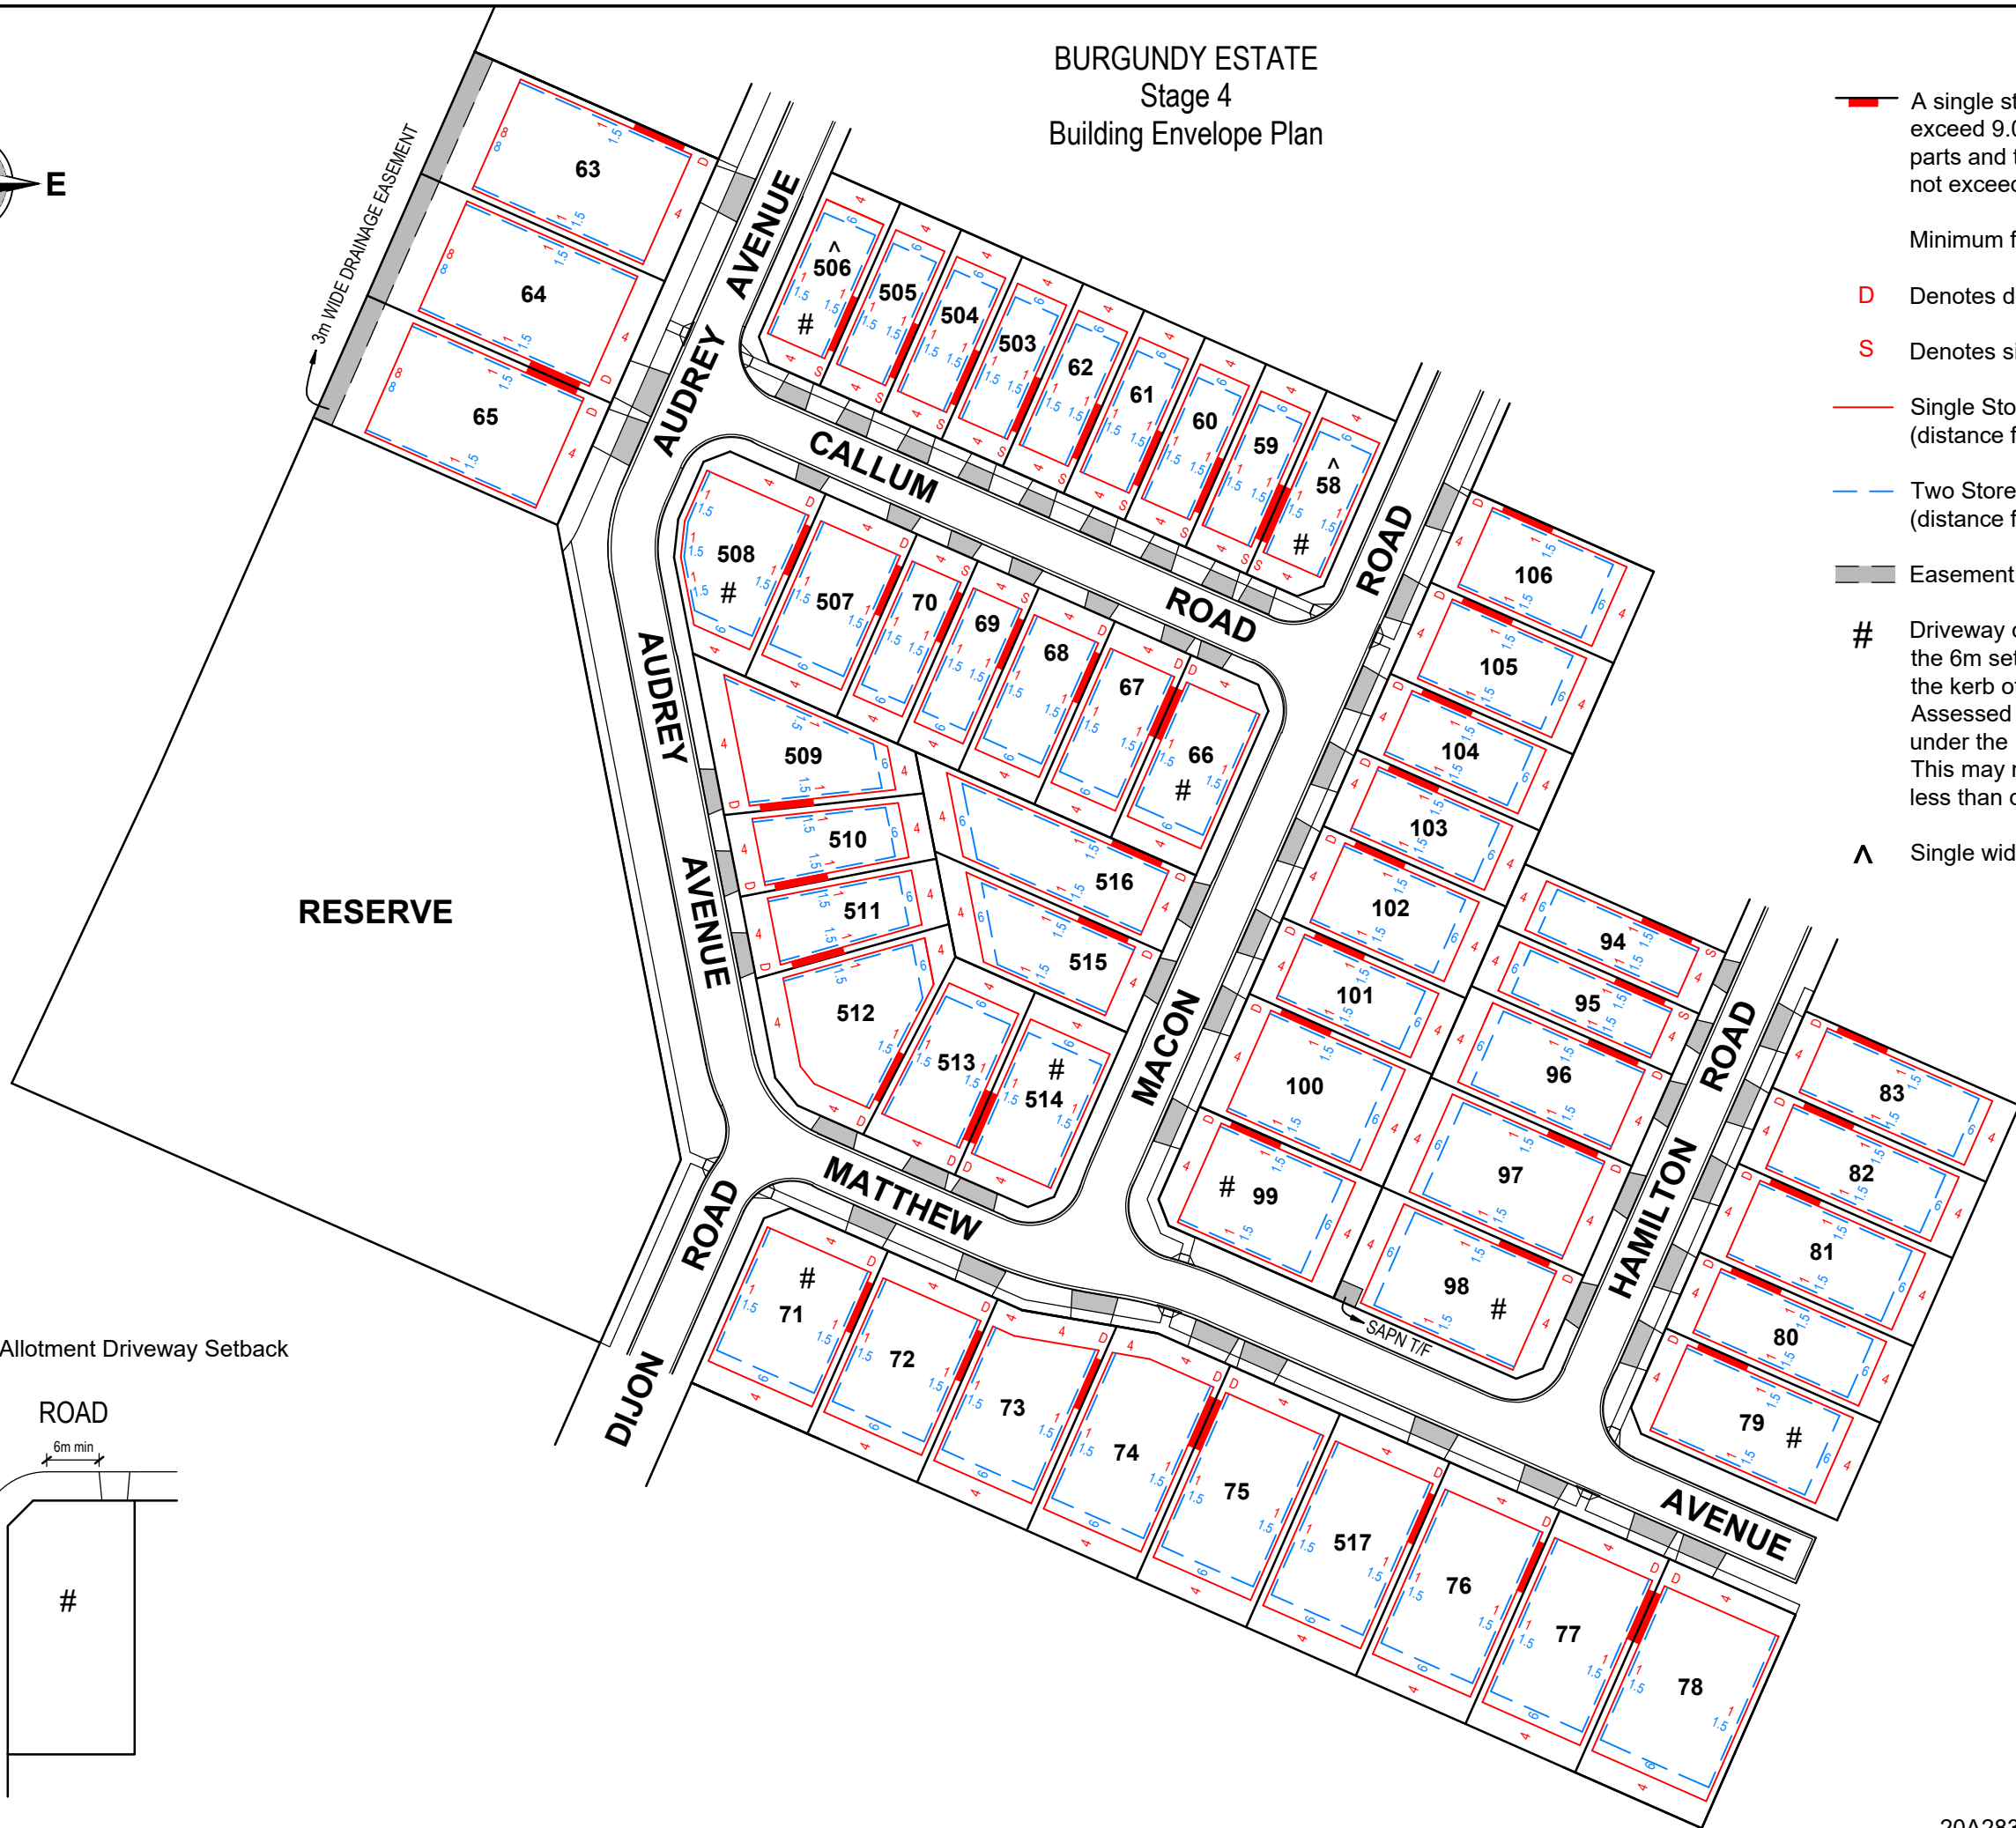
BURGUNDY ESTATE
Stage 4
Building Envelope Plan

E

3m WIDE DRAINAGE EASEMENT

63
64
65
506
505
504
503
62
61
60
59
58
508
507
70
69
68
67
66
509
510
511
512
513
514
516
515
106
105
104
103
102
101
100
99
94
95
96
97
98
83
82
81
80
79
71
72
73
74
75
517
76
77
78

AUDREY AVENUE
CALLUM ROAD
AUDREY AVENUE
MACON ROAD
MATTHEW ROAD
DIJON
HAMILTON ROAD
AVENUE
SAPN T/F

RESERVE

A single st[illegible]
exceed 9.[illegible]
parts and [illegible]
not excee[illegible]

Minimum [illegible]

D Denotes d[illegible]

S Denotes s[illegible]

Single Sto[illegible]
(distance f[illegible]

Two Store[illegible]
(distance f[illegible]

Easement

# Driveway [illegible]
the 6m se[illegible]
the kerb o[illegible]
Assessed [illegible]
under the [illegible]
This may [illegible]
less than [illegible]

Λ Single wid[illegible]

Allotment Driveway Setback

ROAD

6m min

#

20A283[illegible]